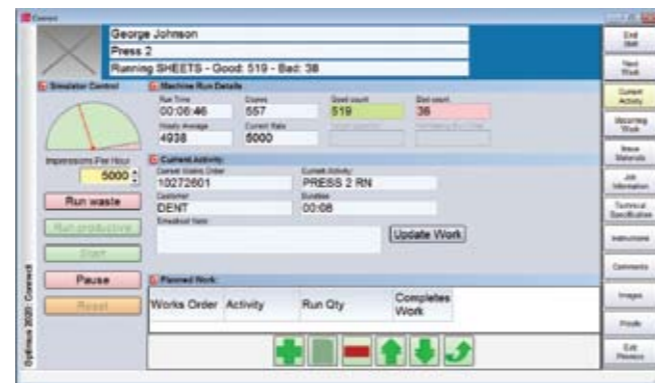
Connect

George Johnson
Press 2
Running SHEETS - Good: 519 - Bad: 38

Simulator Control
Impressions Per Hour
5000
Run waste
Run productive
Start
Pause
Reset

Machine Run Details
Run Time
00:06:46
Count
557
Good count
519
Bad count
38
Hourly Average
4938
Current Rate
5000
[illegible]
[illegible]

Current Activity
Current Works Order
10272601
Current Activity
PRESS 2 RN
Customer
DENT
Duration
00:08
Breakdown Note
Update Work

Planned Work
| Works Order | Activity | Run Qty | Completes Work |
|---|---|---|---|

Optimus 2020 Connect

End Shift
Next Work
Current Activity
Upcoming Work
Issue Materials
Job Information
Technical Specification
Instructions
Comments
Images
Proofs
Edit Previous